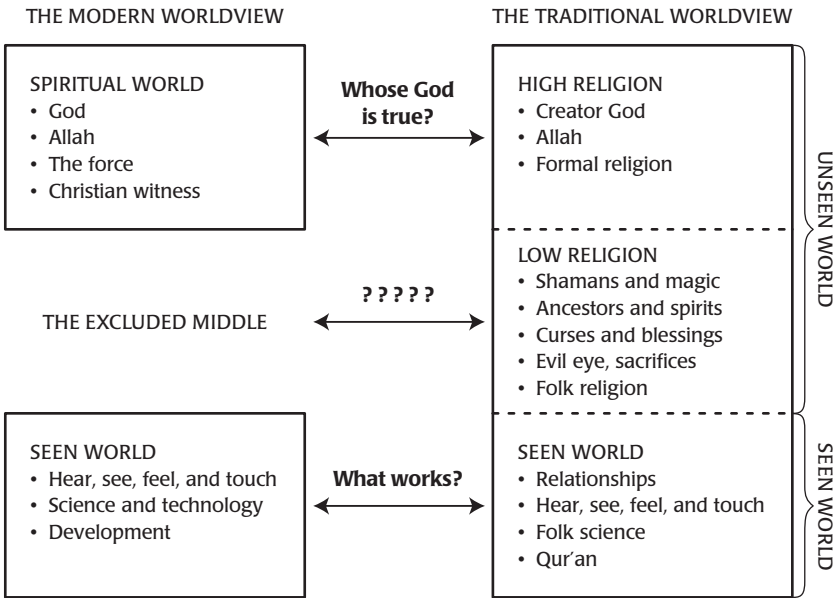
THE MODERN WORLDVIEW

THE TRADITIONAL WORLDVIEW

SPIRITUAL WORLD
• God
• Allah
• The force
• Christian witness

Whose God is true?

HIGH RELIGION
• Creator God
• Allah
• Formal religion

UNSEEN WORLD

THE EXCLUDED MIDDLE

? ? ? ? ?

LOW RELIGION
• Shamans and magic
• Ancestors and spirits
• Curses and blessings
• Evil eye, sacrifices
• Folk religion

SEEN WORLD
• Hear, see, feel, and touch
• Science and technology
• Development

What works?

SEEN WORLD
• Relationships
• Hear, see, feel, and touch
• Folk science
• Qur'an

SEEN WORLD